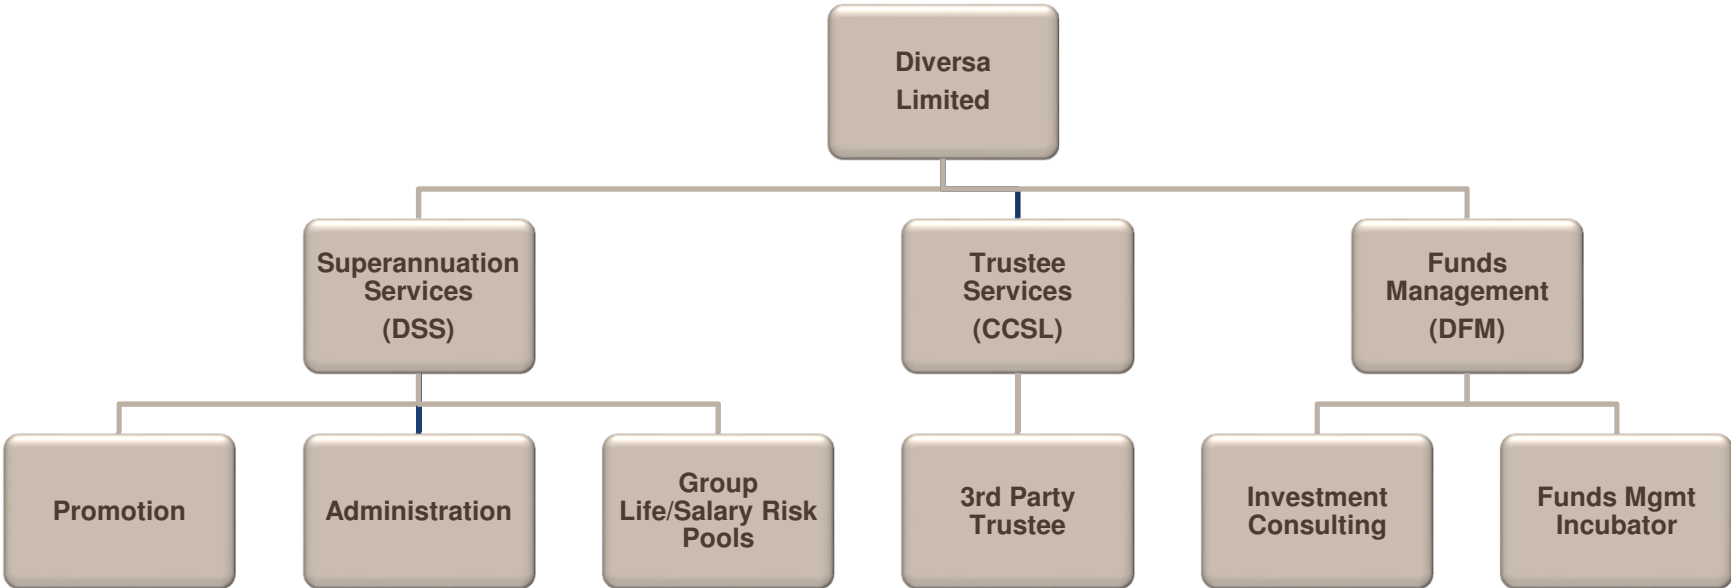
Diversa Limited

Superannuation Services (DSS)

Trustee Services (CCSL)

Funds Management (DFM)

Promotion

Administration

Group Life/Salary Risk Pools

3rd Party Trustee

Investment Consulting

Funds Mgmt Incubator